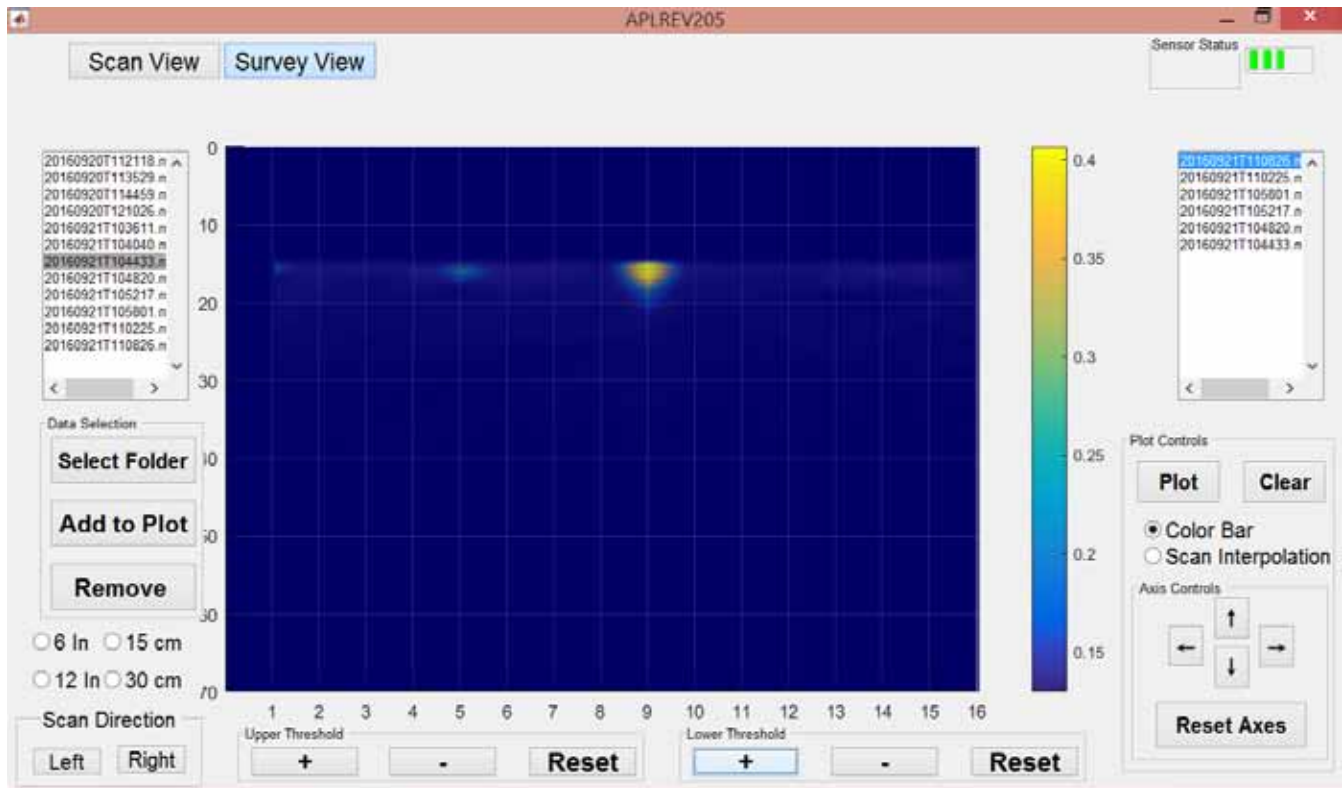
APLREV205

Scan View
Survey View

Sensor Status

20160920T112118.n
20160920T113529.n
20160920T114459.n
20160920T121026.n
20160921T103611.n
20160921T104040.n
20160921T104433.n
20160921T104820.n
20160921T105217.n
20160921T105801.n
20160921T110225.n
20160921T110826.n

Data Selection
Select Folder
Add to Plot
Remove

6 In
15 cm
12 In
30 cm

Scan Direction
Left
Right

0
10
20
30
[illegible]0
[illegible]0
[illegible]0
70

1 2 3 4 5 6 7 8 9 10 11 12 13 14 15 16

Upper Threshold
+
-
Reset

Lower Threshold
+
-
Reset

0.4
0.35
0.3
0.25
0.2
0.15

20160921T110826.n
20160921T110225.n
20160921T105801.n
20160921T105217.n
20160921T104820.n
20160921T104433.n

Plot Controls
Plot
Clear
Color Bar
Scan Interpolation

Axis Controls
↑
←
→
↓
Reset Axes